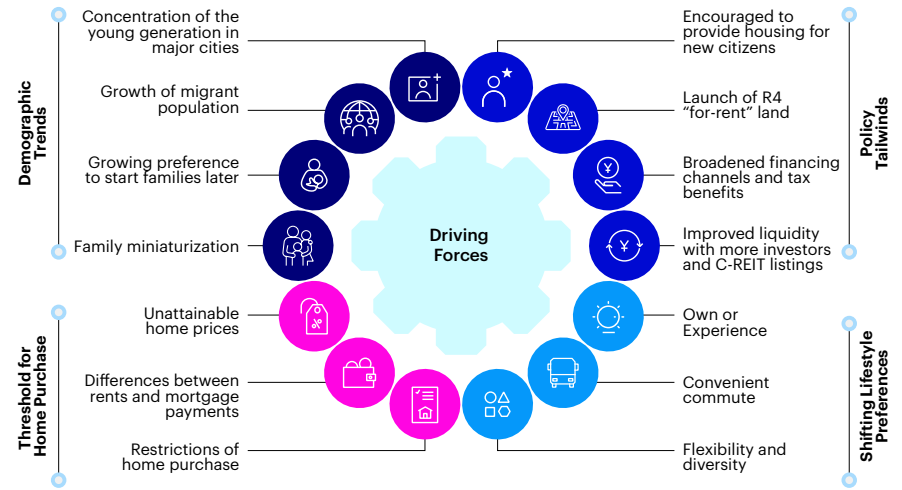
Demographic Trends

Concentration of the young generation in major cities

Growth of migrant population

Growing preference to start families later

Family miniaturization

Threshold for Home Purchase

Unattainable home prices

Differences between rents and mortgage payments

Restrictions of home purchase

Driving Forces

Policy Tailwinds

Encouraged to provide housing for new citizens

Launch of R4 "for-rent" land

Broadened financing channels and tax benefits

Improved liquidity with more investors and C-REIT listings

Shifting Lifestyle Preferences

Own or Experience

Convenient commute

Flexibility and diversity